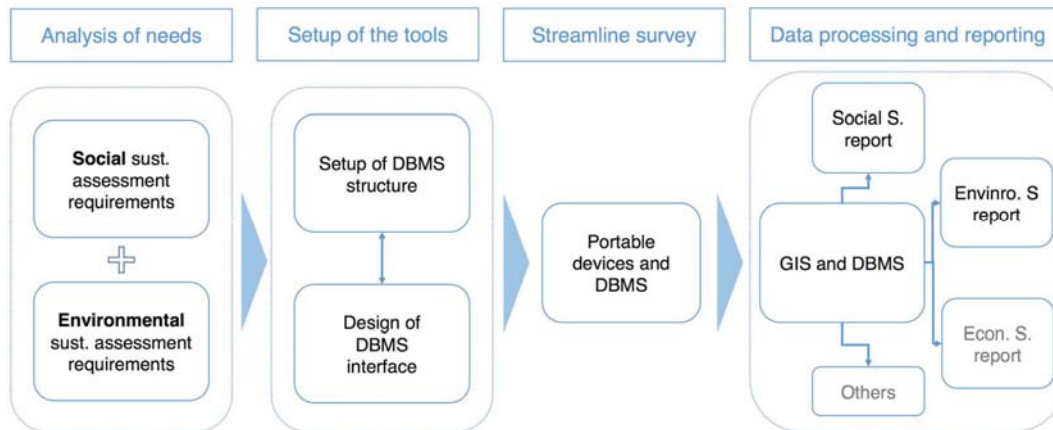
Analysis of needs

Setup of the tools

Streamline survey

Data processing and reporting

Social sust. assessment requirements

Environmental sust. assessment requirements

Setup of DBMS structure

Design of DBMS interface

Portable devices and DBMS

Social S. report

GIS and DBMS

Envinro. S report

Econ. S. report

Others